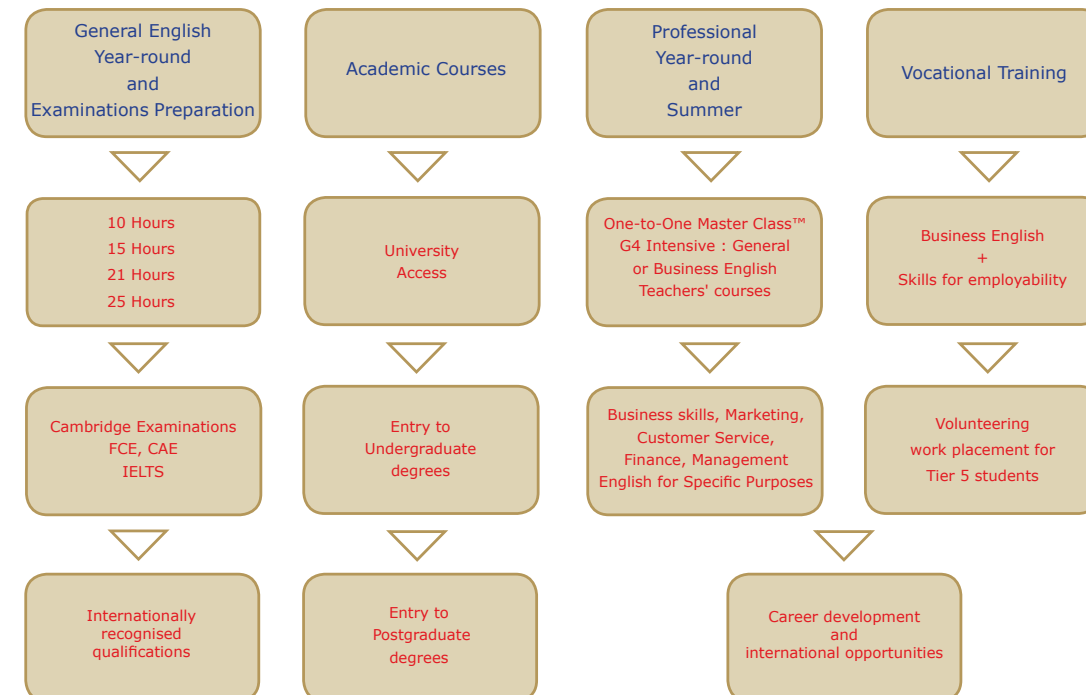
General English Year-round and Examinations Preparation

10 Hours
15 Hours
21 Hours
25 Hours

Cambridge Examinations
FCE, CAE
IELTS

Internationally recognised qualifications

Academic Courses

University Access

Entry to Undergraduate degrees

Entry to Postgraduate degrees

Professional Year-round and Summer

One-to-One Master Class™
G4 Intensive : General or Business English
Teachers' courses

Business skills, Marketing, Customer Service, Finance, Management
English for Specific Purposes

Vocational Training

Business English
+
Skills for employability

Volunteering work placement for Tier 5 students

Career development and international opportunities